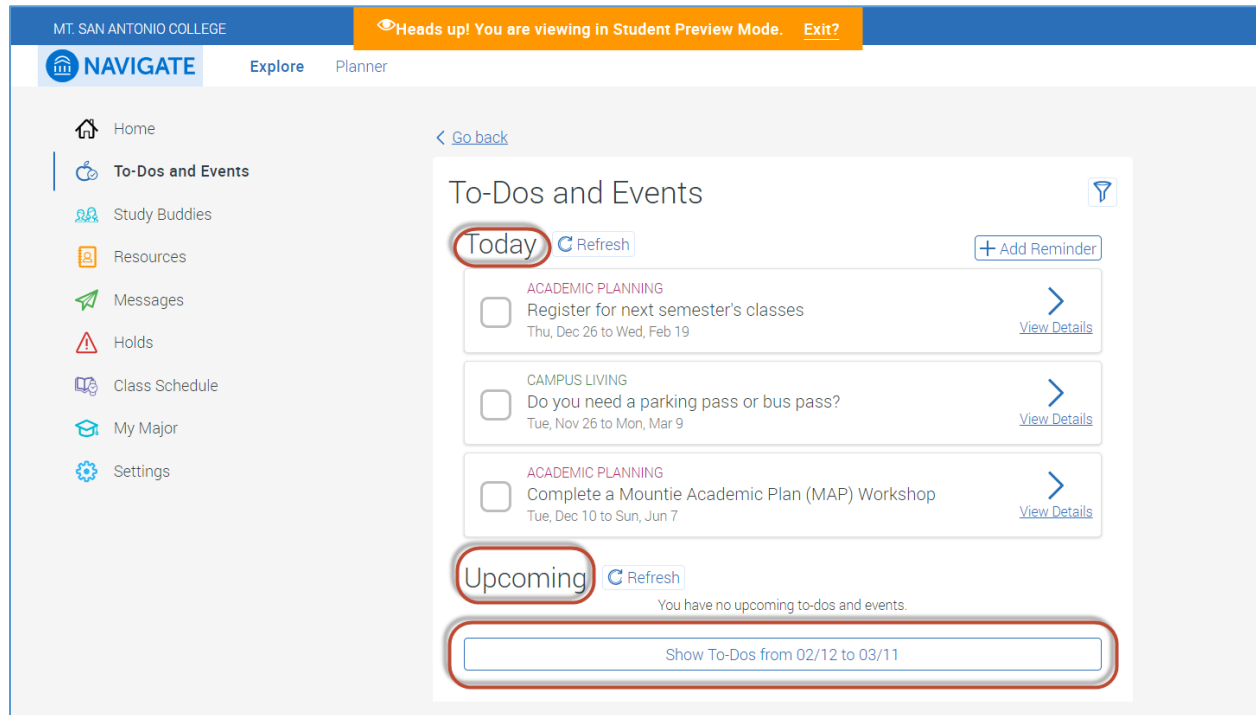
MT. SAN ANTONIO COLLEGE

Heads up! You are viewing in Student Preview Mode. Exit?

NAVIGATE

Explore

Planner

Home

To-Dos and Events

Study Buddies

Resources

Messages

Holds

Class Schedule

My Major

Settings

Go back

To-Dos and Events

Today

Refresh

Add Reminder

ACADEMIC PLANNING
Register for next semester's classes
Thu, Dec 26 to Wed, Feb 19
View Details

CAMPUS LIVING
Do you need a parking pass or bus pass?
Tue, Nov 26 to Mon, Mar 9
View Details

ACADEMIC PLANNING
Complete a Mountie Academic Plan (MAP) Workshop
Tue, Dec 10 to Sun, Jun 7
View Details

Upcoming

Refresh

You have no upcoming to-dos and events.

Show To-Dos from 02/12 to 03/11